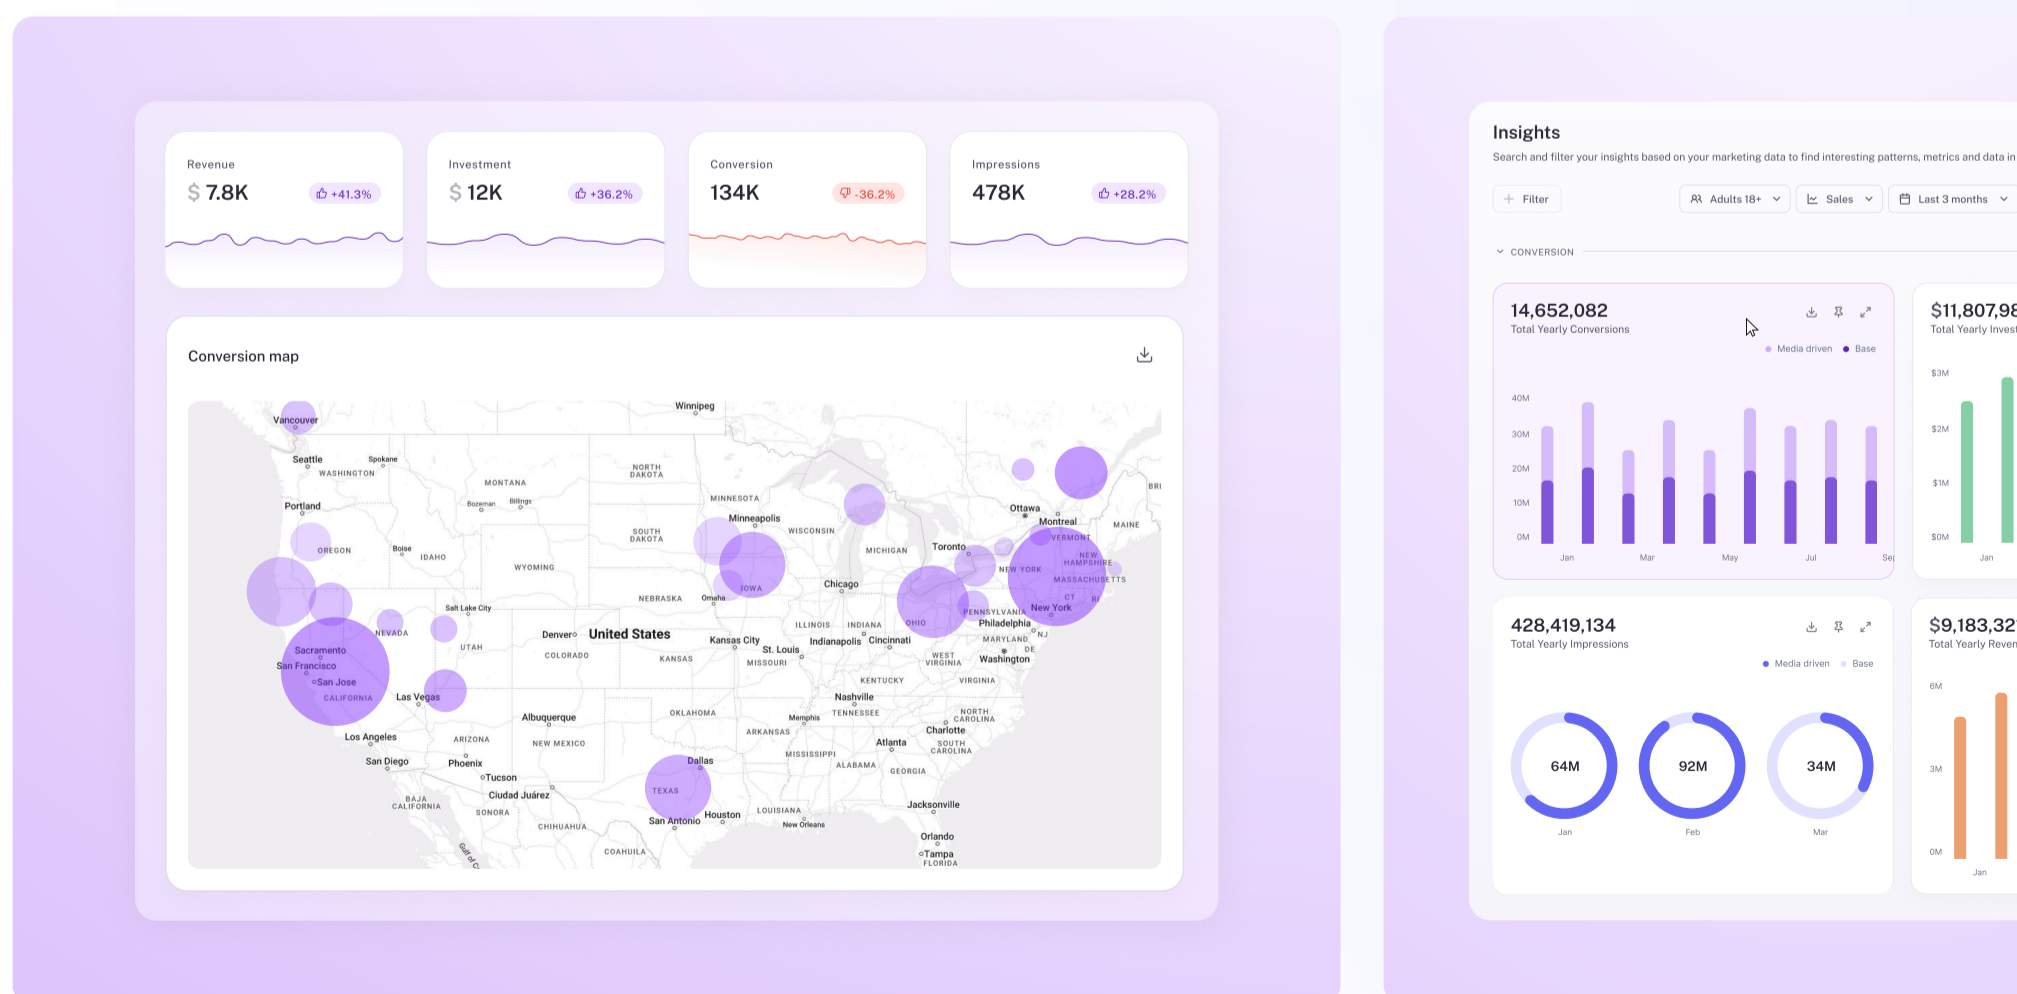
Revenue
$ 7.8K
+41.3%

Investment
$ 12K
+36.2%

Conversion
134K
-36.2%

Impressions
478K
+28.2%

Conversion map

Winnipeg
Vancouver
Seattle
Spokane
WASHINGTON
MONTANA
NORTH DAKOTA
MINNESOTA
Portland
Bozeman
Billings
Minneapolis
OREGON
Boise
IDAHO
SOUTH DAKOTA
WISCONSIN
MICHIGAN
WYOMING
IOWA
Chicago
Salt Lake City
NEBRASKA
Omaha
NEVADA
UTAH
Denver
United States
COLORADO
KANSAS
Kansas City
St. Louis
MISSOURI
ILLINOIS
INDIANA
Indianapolis
Cincinnati
OHIO
Sacramento
San Francisco
San Jose
CALIFORNIA
Las Vegas
Toronto
Ottawa
Montreal
VERMONT
NEW HAMPSHIRE
MAINE
NEW YORK
MASSACHUSETTS
CT
RI
New York
PENNSYLVANIA
Philadelphia
NJ
MARYLAND
DE
Washington
WEST VIRGINIA
VIRGINIA
KENTUCKY
Nashville
TENNESSEE
NORTH CAROLINA
Charlotte
SOUTH CAROLINA
OKLAHOMA
Memphis
ARKANSAS
Albuquerque
Los Angeles
ARIZONA
NEW MEXICO
San Diego
Phoenix
Tucson
Ciudad Juárez
BAJA CALIFORNIA
SONORA
CHIHUAHUA
COAHUILA
Dallas
TEXAS
San Antonio
Houston
LOUISIANA
New Orleans
MISSISSIPPI
ALABAMA
Atlanta
GEORGIA
Jacksonville
Orlando
Tampa
FLORIDA
BRI

Insights
Search and filter your insights based on your marketing data to find interesting patterns, metrics and data in
Filter
Adults 18+
Sales
Last 3 months
CONVERSION

14,652,082
Total Yearly Conversions
Media driven
Base
40M
30M
20M
10M
0M
Jan
Mar
May
Jul
Se

$11,807,98
Total Yearly Inves
$3M
$2M
$1M
$0M
Jan

428,419,134
Total Yearly Impressions
Media driven
Base
64M
Jan
92M
Feb
34M
Mar

$9,183,32
Total Yearly Reven
6M
3M
0M
Jan